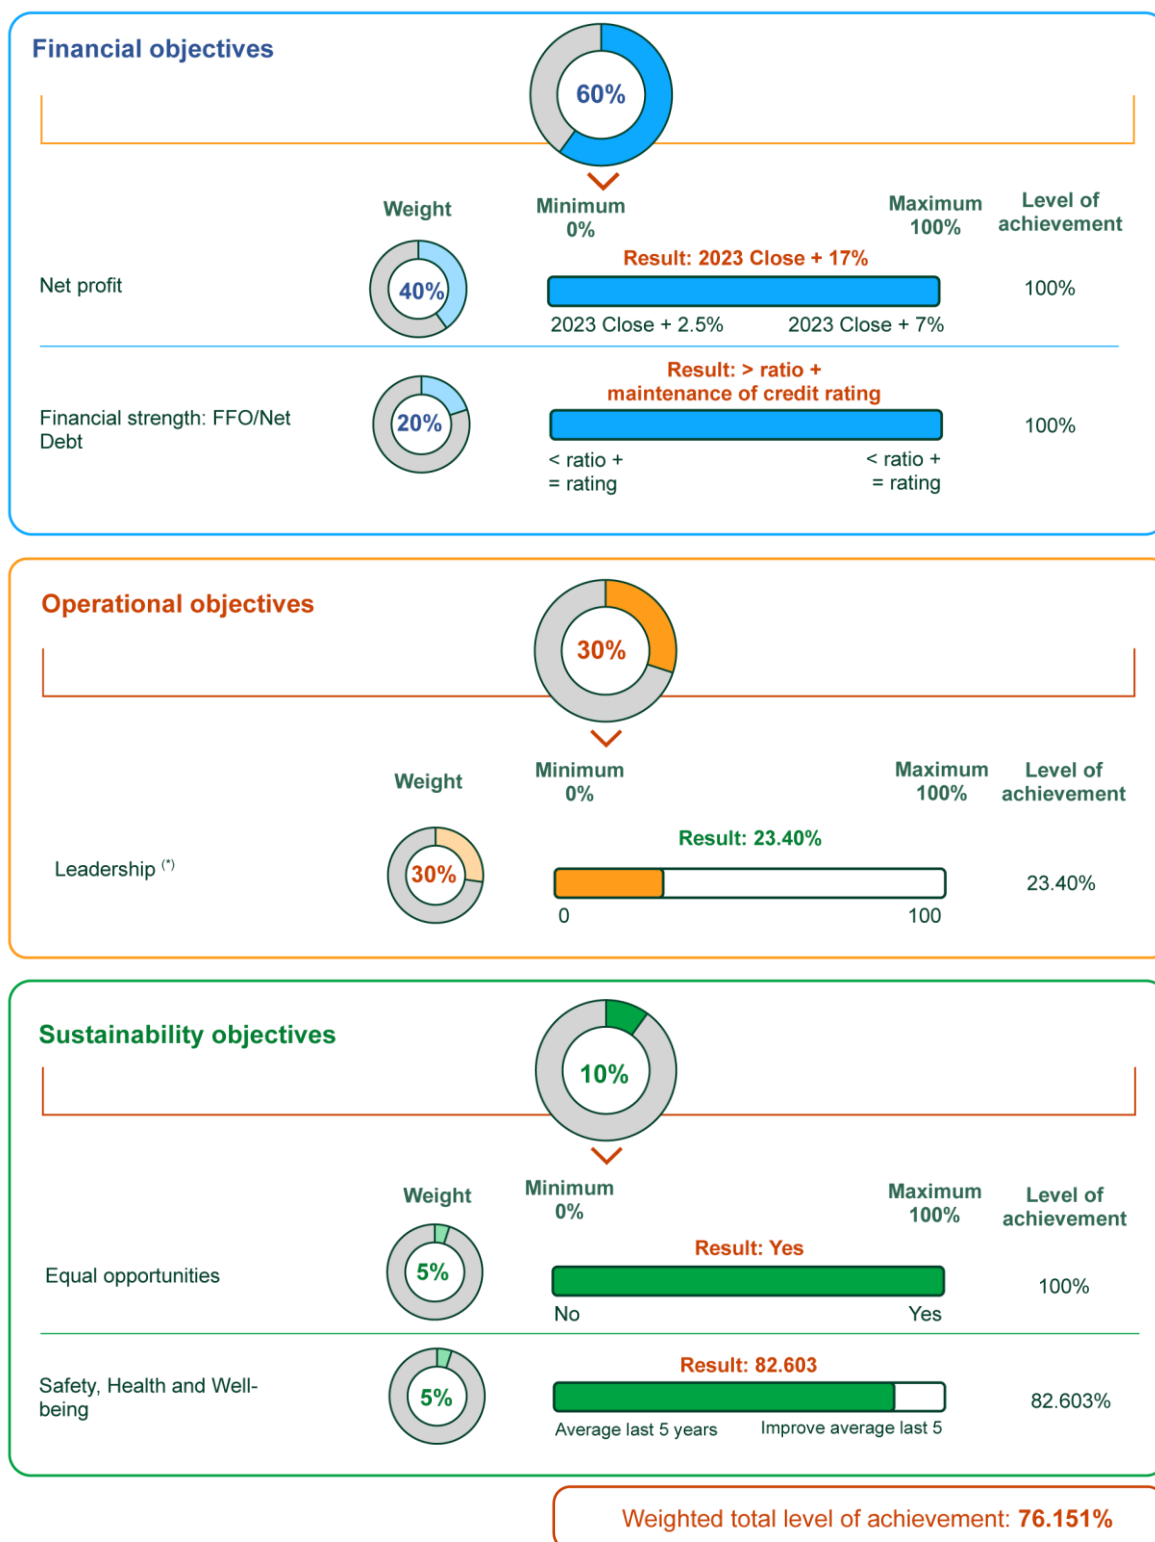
Financial objectives

60%

Weight

Minimum 0%

Maximum 100%

Level of achievement

Net profit

40%

Result: 2023 Close + 17%

2023 Close + 2.5%

2023 Close + 7%

100%

Financial strength: FFO/Net Debt

20%

Result: > ratio + maintenance of credit rating

< ratio + = rating

< ratio + = rating

100%

Operational objectives

30%

Weight

Minimum 0%

Maximum 100%

Level of achievement

Leadership $^{(*)}$

30%

Result: 23.40%

0

100

23.40%

Sustainability objectives

10%

Weight

Minimum 0%

Maximum 100%

Level of achievement

Equal opportunities

5%

Result: Yes

No

Yes

100%

Safety, Health and Well-being

5%

Result: 82.603

Average last 5 years

Improve average last 5

82.603%

Weighted total level of achievement: 76.151%